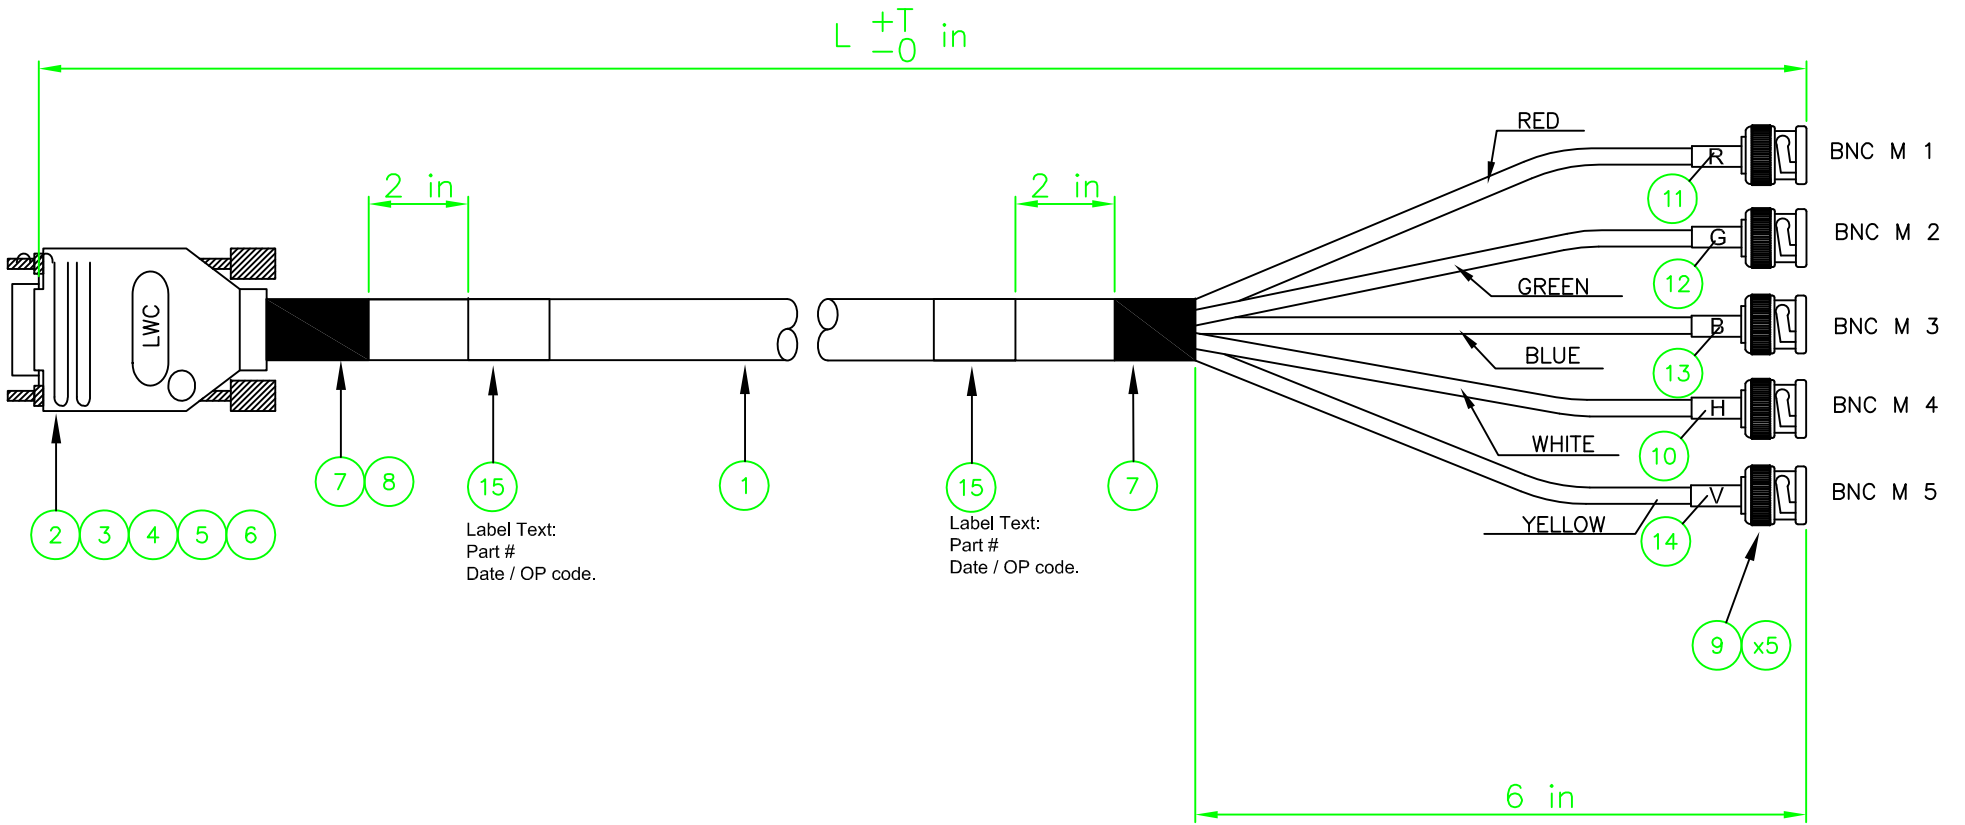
L $^{+T}_{-0}$ in

2 in

2 in

LWC

RED

GREEN

BLUE

WHITE

YELLOW

R

G

B

H

V

BNC M 1

BNC M 2

BNC M 3

BNC M 4

BNC M 5

11

12

13

10

14

2 3 4 5 6

7 8

15

Label Text:
Part #
Date / OP code.

1

15

Label Text:
Part #
Date / OP code.

7

9 x5

6 in